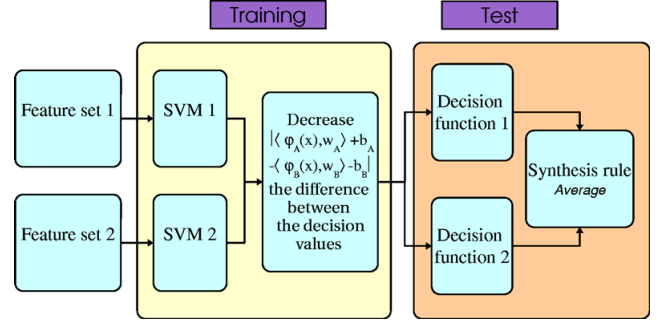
Training

Test

Feature set 1

Feature set 2

SVM 1

SVM 2

Decrease $|\langle \varphi_A(x), w_A \rangle + b_A - \langle \varphi_B(x), w_B \rangle - b_B|$ the difference between the decision values

Decision function 1

Decision function 2

Synthesis rule
Average